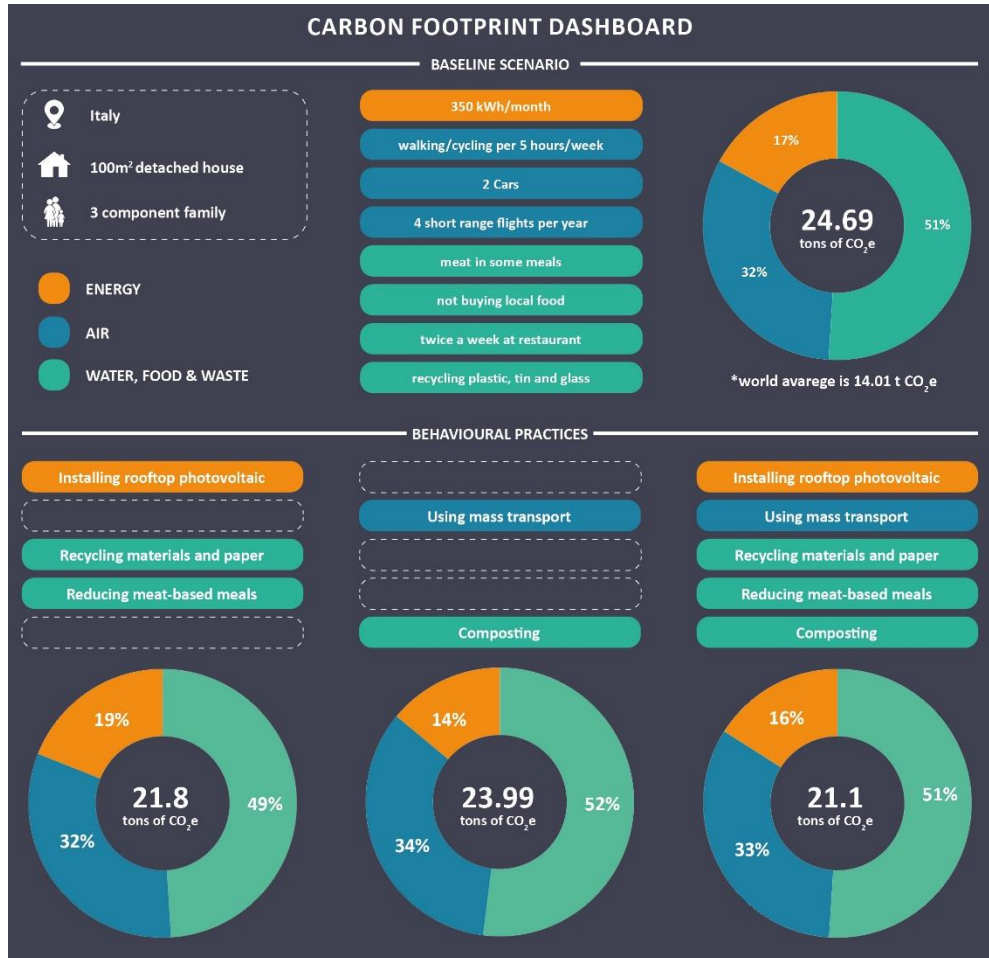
CARBON FOOTPRINT DASHBOARD

BASELINE SCENARIO

Italy

100m² detached house

3 component family

ENERGY

AIR

WATER, FOOD & WASTE

350 kWh/month

walking/cycling per 5 hours/week

2 Cars

4 short range flights per year

meat in some meals

not buying local food

twice a week at restaurant

recycling plastic, tin and glass

17%

24.69
tons of $CO_2e$

51%

32%

*world avarege is 14.01 t $CO_2e$

BEHAVIOURAL PRACTICES

Installing rooftop photovoltaic

Recycling materials and paper

Reducing meat-based meals

Using mass transport

Composting

Installing rooftop photovoltaic

Using mass transport

Recycling materials and paper

Reducing meat-based meals

Composting

19%

21.8
tons of $CO_2e$

49%

32%

14%

23.99
tons of $CO_2e$

52%

34%

16%

21.1
tons of $CO_2e$

51%

33%